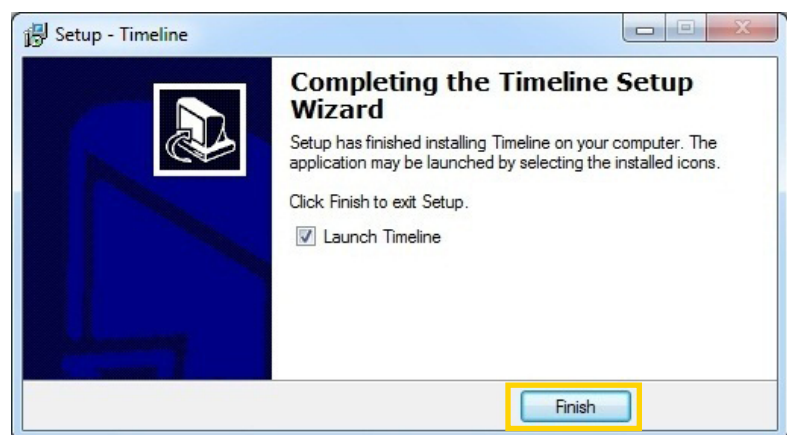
Setup - Timeline

Completing the Timeline Setup Wizard

Setup has finished installing Timeline on your computer. The application may be launched by selecting the installed icons.

Click Finish to exit Setup.

Launch Timeline

Finish